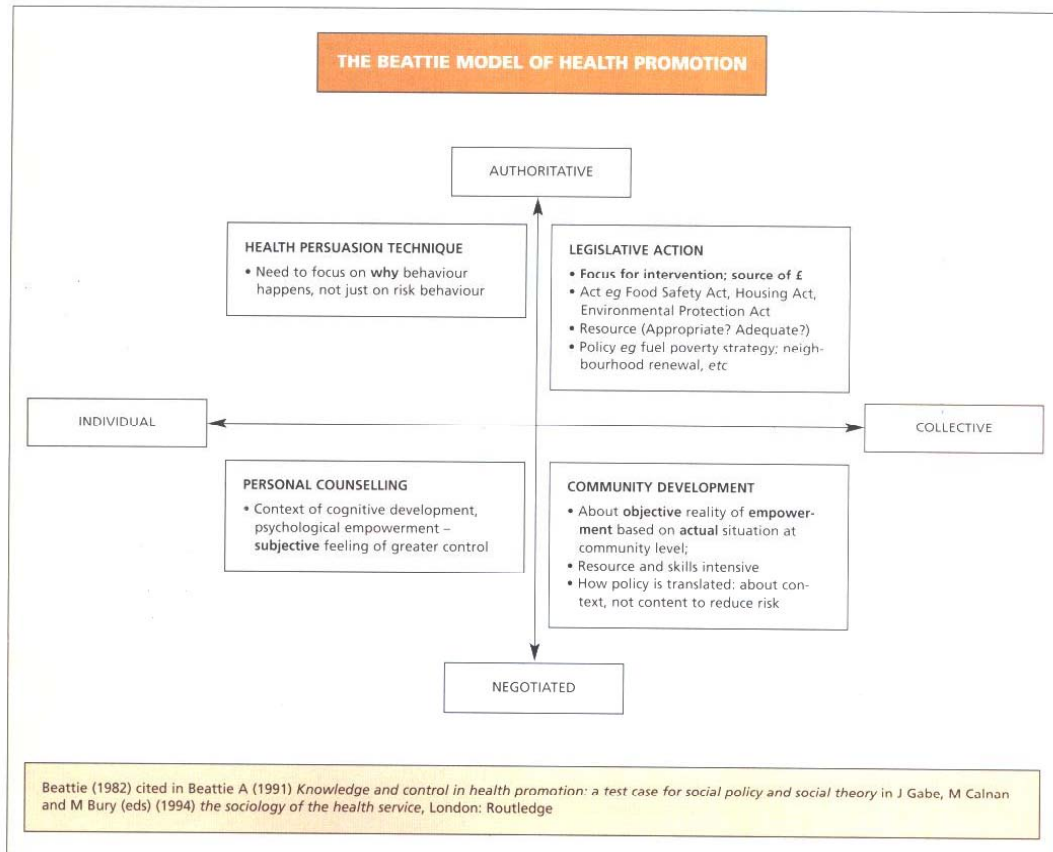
THE BEATTIE MODEL OF HEALTH PROMOTION

AUTHORITATIVE

HEALTH PERSUASION TECHNIQUE

• Need to focus on why behaviour happens, not just on risk behaviour

LEGISLATIVE ACTION

• Focus for intervention; source of £
• Act eg Food Safety Act, Housing Act, Environmental Protection Act
• Resource (Appropriate? Adequate?)
• Policy eg fuel poverty strategy; neighbourhood renewal, etc

INDIVIDUAL

COLLECTIVE

PERSONAL COUNSELLING

• Context of cognitive development, psychological empowerment – subjective feeling of greater control

COMMUNITY DEVELOPMENT

• About objective reality of empowerment based on actual situation at community level;
• Resource and skills intensive
• How policy is translated: about context, not content to reduce risk

NEGOTIATED

Beattie (1982) cited in Beattie A (1991) Knowledge and control in health promotion: a test case for social policy and social theory in J Gabe, M Calnan and M Bury (eds) (1994) the sociology of the health service, London: Routledge